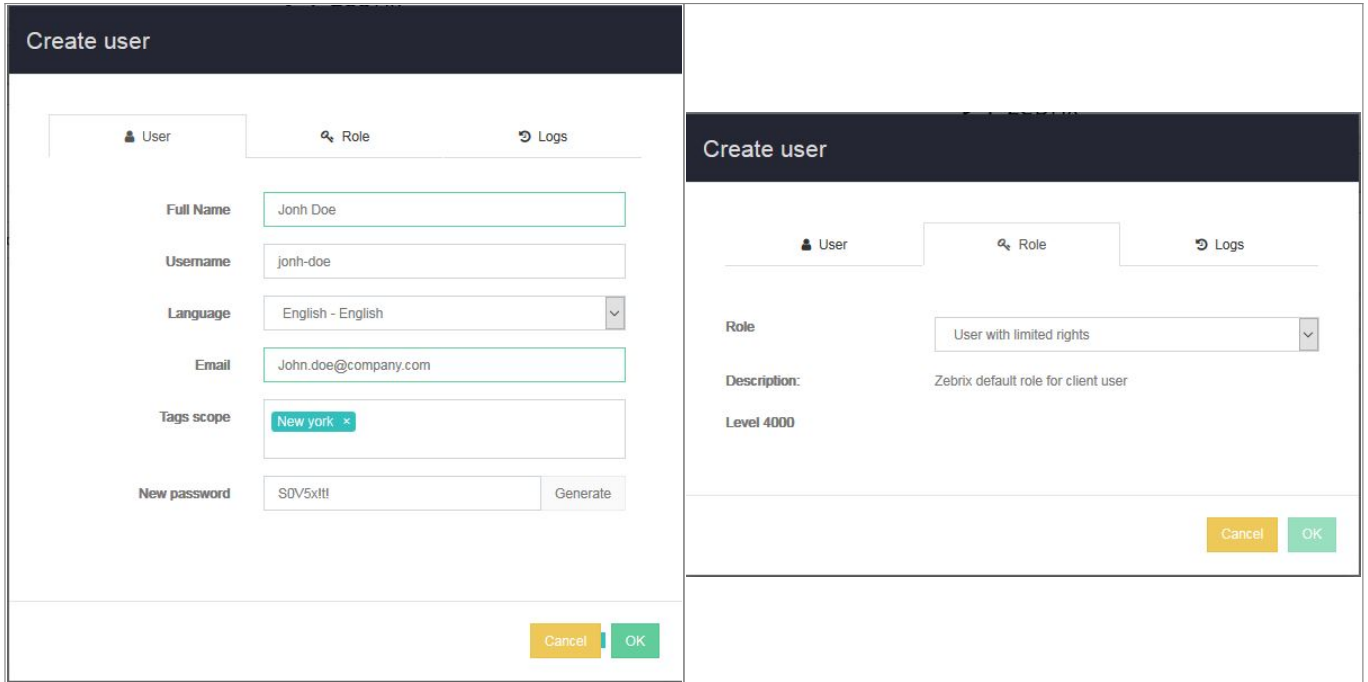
Create user

User
Role
Logs

Full Name
Jonh Doe

Username
jonh-doe

Language
English - English

Email
John.doe@company.com

Tags scope
New york ×

New password
S0V5x!t!
Generate

Cancel
OK

Create user

User
Role
Logs

Role
User with limited rights

Description:
Zebrix default role for client user

Level 4000

Cancel
OK